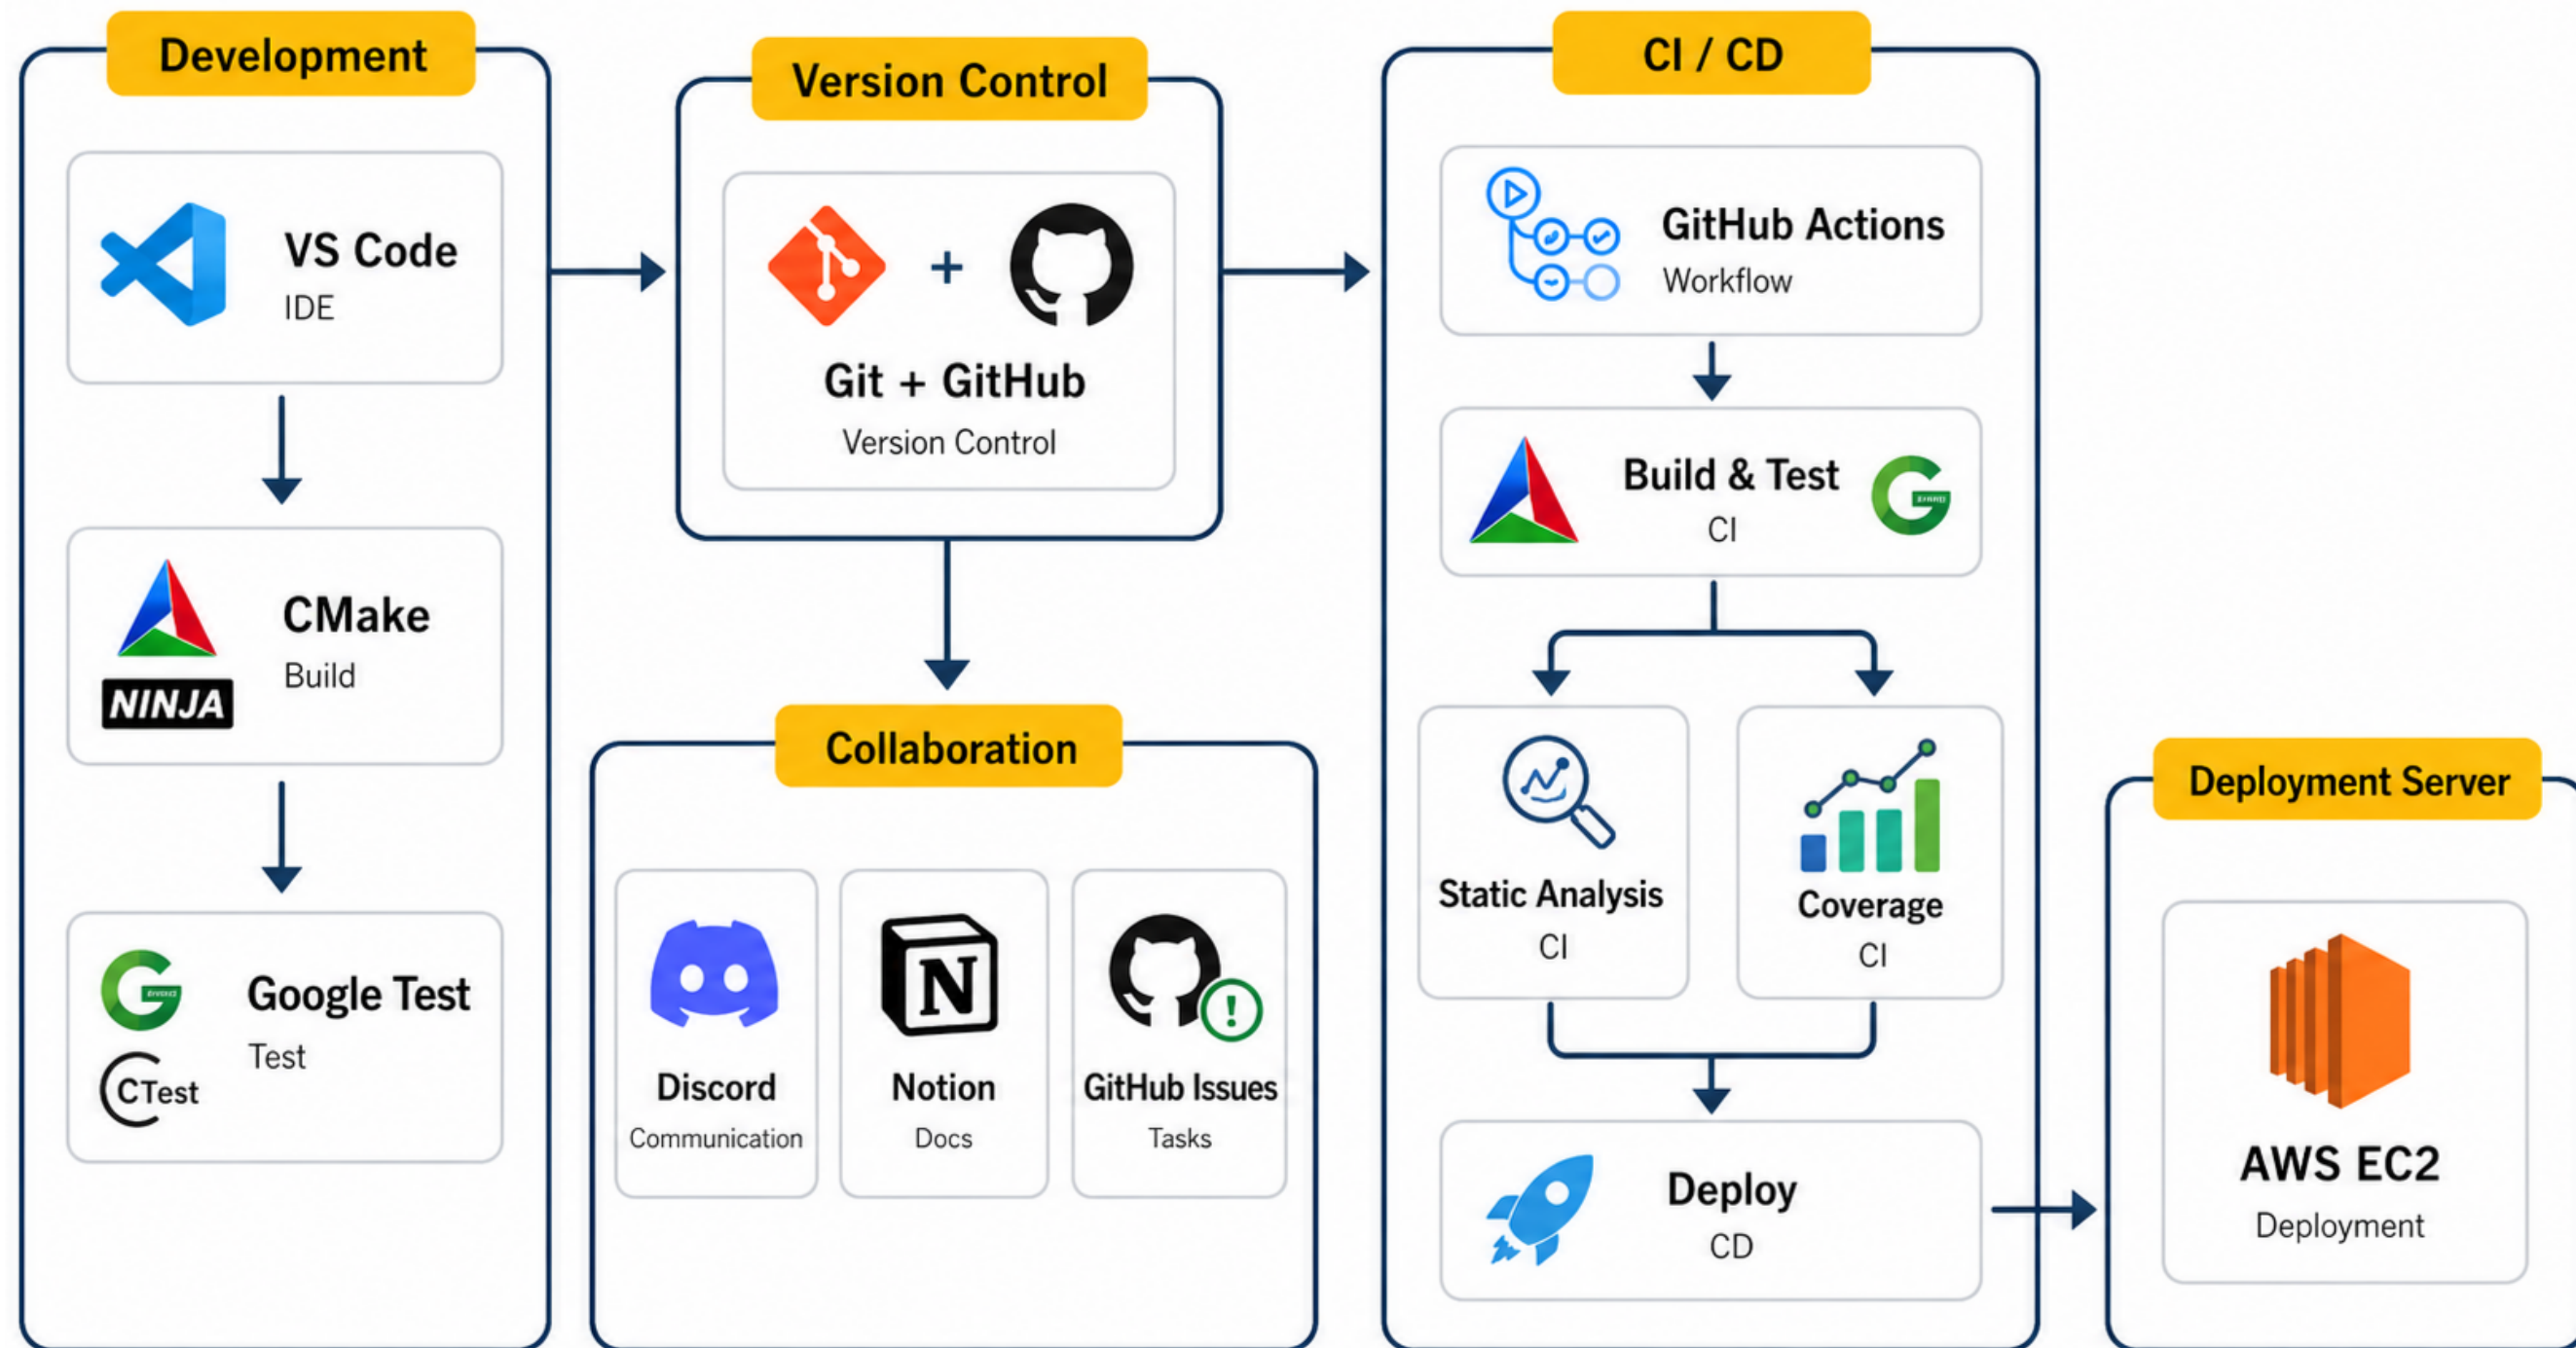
Development

VS Code
IDE

NINJA
CMake
Build

Google Test
Test
CTest

Version Control

+

Git + GitHub
Version Control

Collaboration

Discord
Communication

Notion
Docs

GitHub Issues
Tasks

CI / CD

GitHub Actions
Workflow

Build & Test
CI

Static Analysis
CI

Coverage
CI

Deploy
CD

Deployment Server

AWS EC2
Deployment